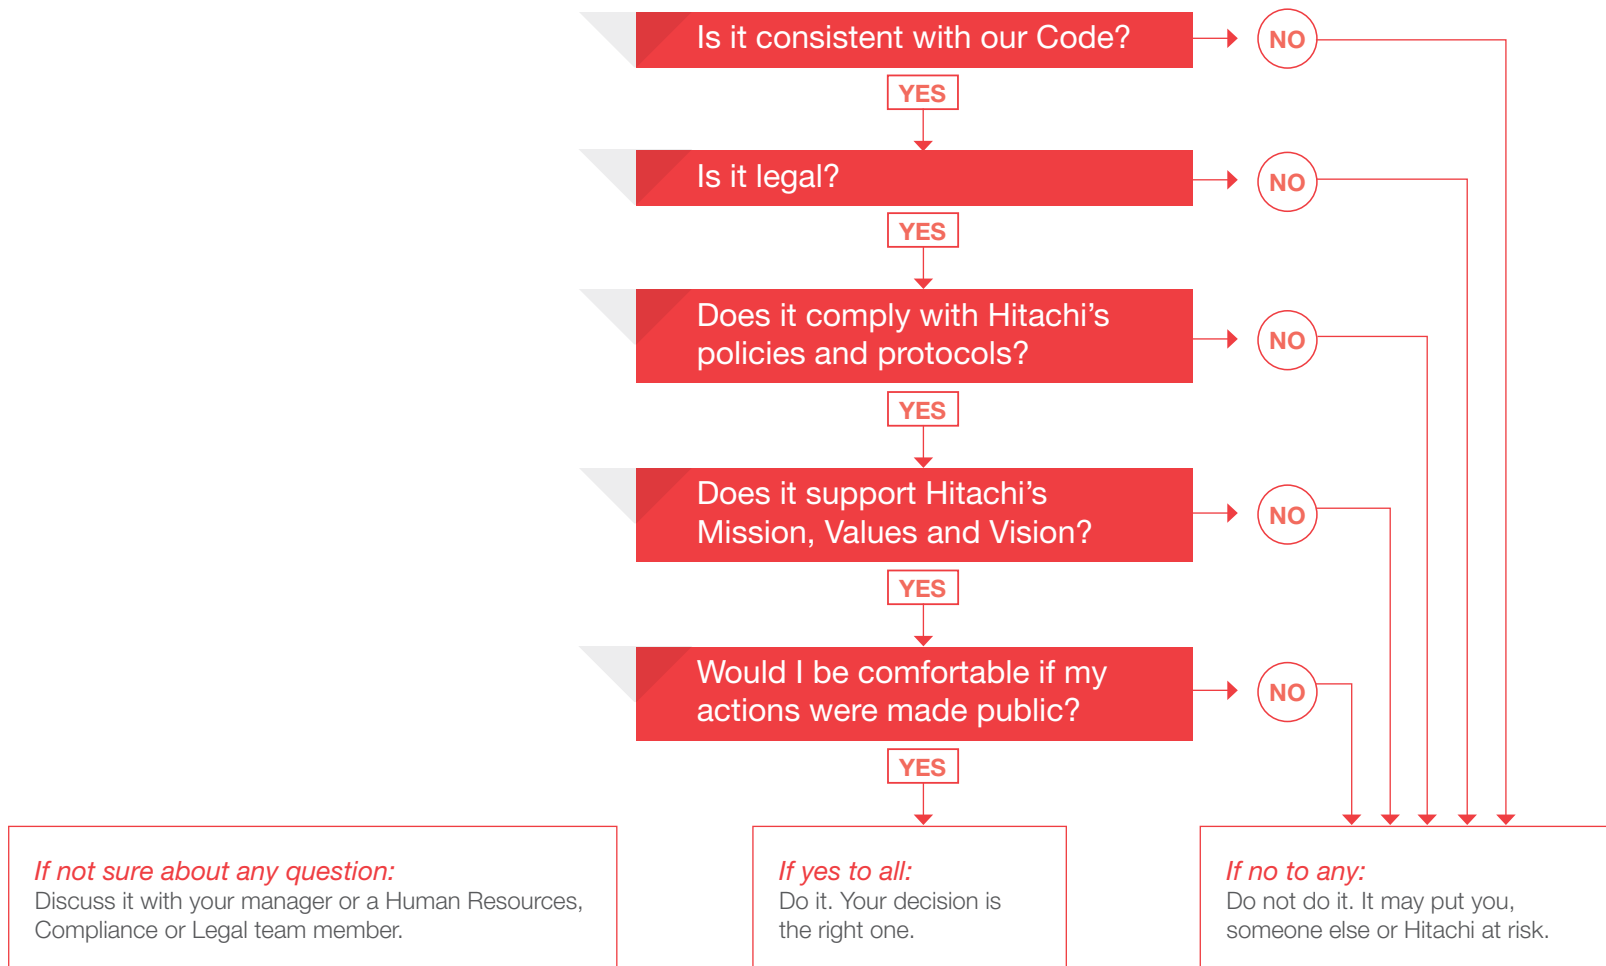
Is it consistent with our Code?

NO

YES

Is it legal?

NO

YES

Does it comply with Hitachi’s policies and protocols?

NO

YES

Does it support Hitachi’s Mission, Values and Vision?

NO

YES

Would I be comfortable if my actions were made public?

NO

YES

If not sure about any question:
Discuss it with your manager or a Human Resources, Compliance or Legal team member.

If yes to all:
Do it. Your decision is the right one.

If no to any:
Do not do it. It may put you, someone else or Hitachi at risk.